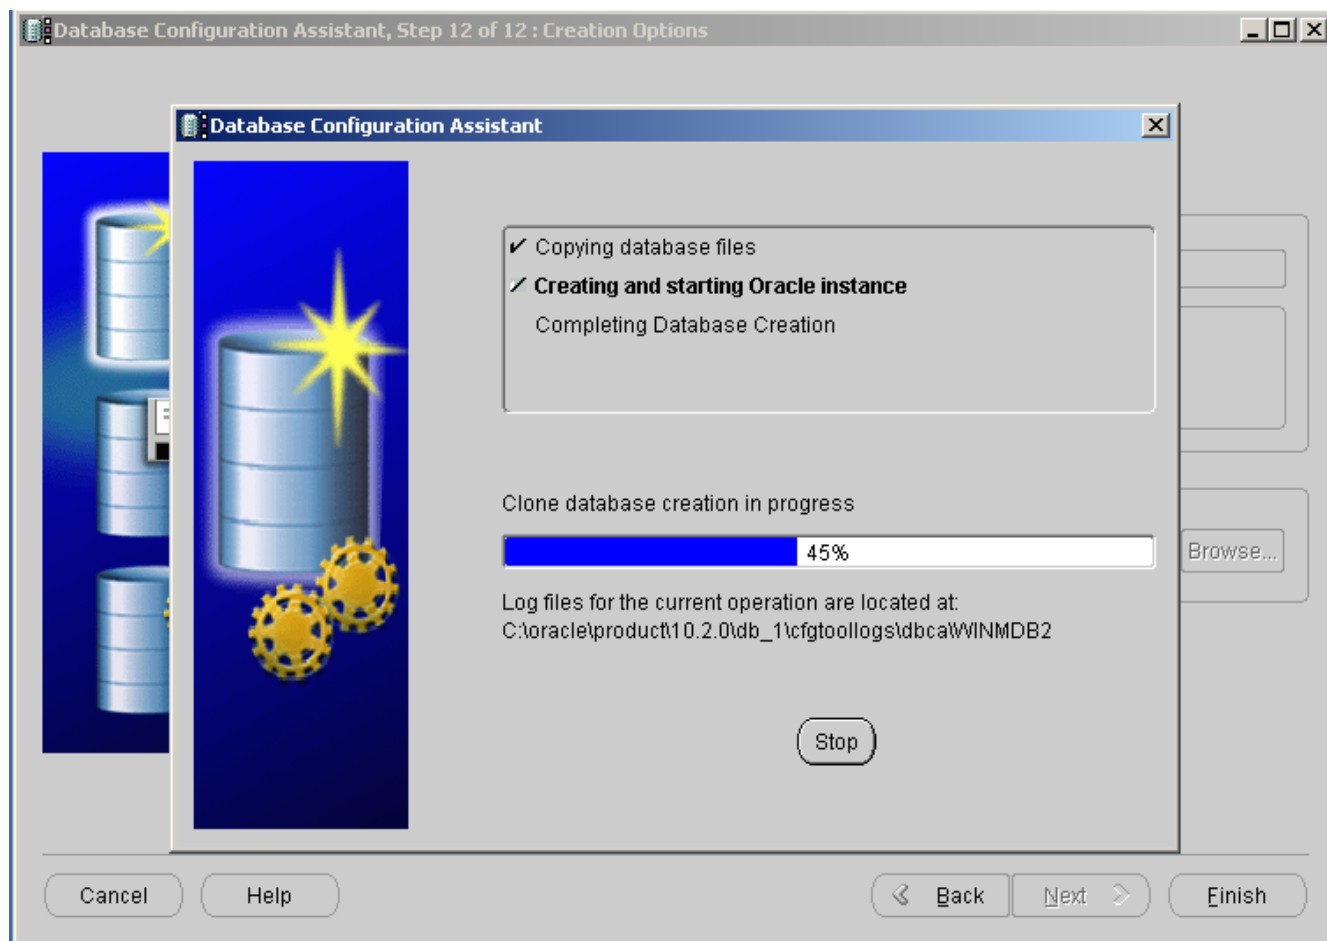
Database Configuration Assistant, Step 12 of 12 : Creation Options

Database Configuration Assistant

✔ Copying database files
⁄ Creating and starting Oracle instance
Completing Database Creation

Clone database creation in progress

45%

Log files for the current operation are located at:
C:\oracle\product\10.2.0\db_1\cfgtoollogs\dbca\WINMDB2

Stop

Browse...

Cancel

Help

Back

Next

Finish